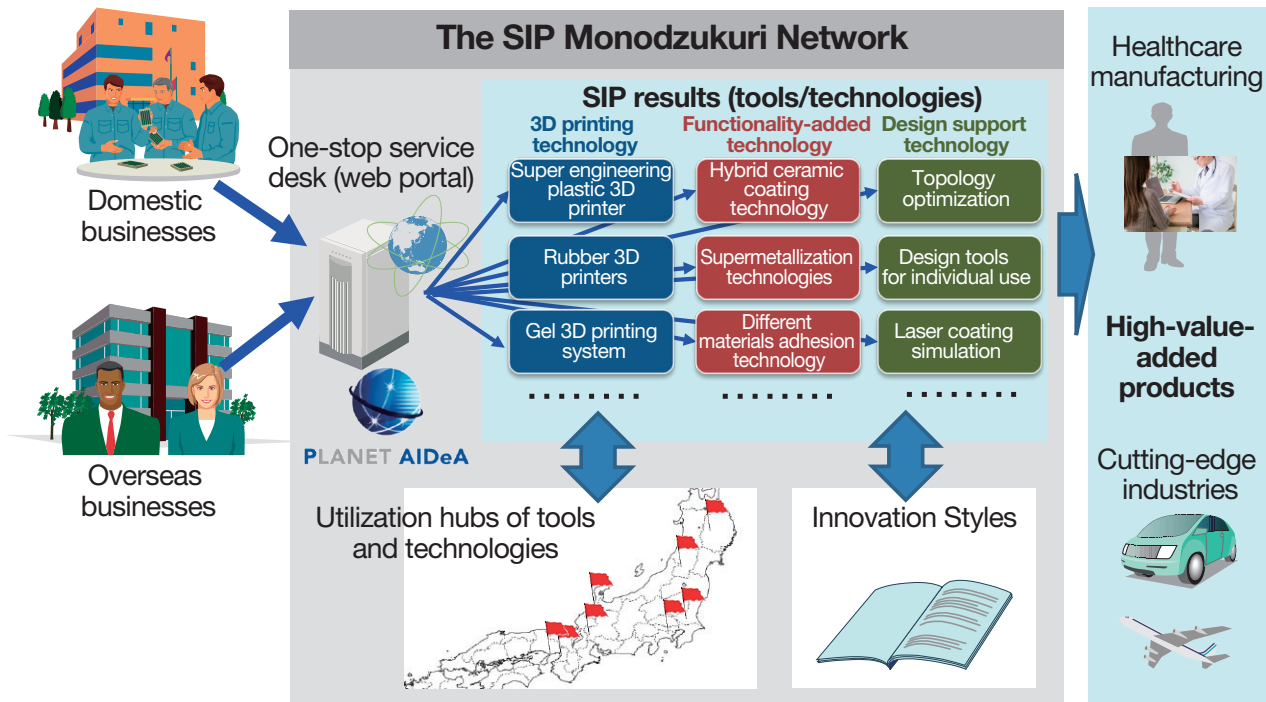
The SIP Monodzukuri Network

Domestic businesses

Overseas businesses

One-stop service desk (web portal)

PLANET AIDeA

SIP results (tools/technologies)

3D printing technology

Functionality-added technology

Design support technology

Super engineering plastic 3D printer

Hybrid ceramic coating technology

Topology optimization

Rubber 3D printers

Supermetallization technologies

Design tools for individual use

Gel 3D printing system

Different materials adhesion technology

Laser coating simulation

........ ........ ........

Utilization hubs of tools and technologies

Innovation Styles

Healthcare manufacturing

High-value-added products

Cutting-edge industries